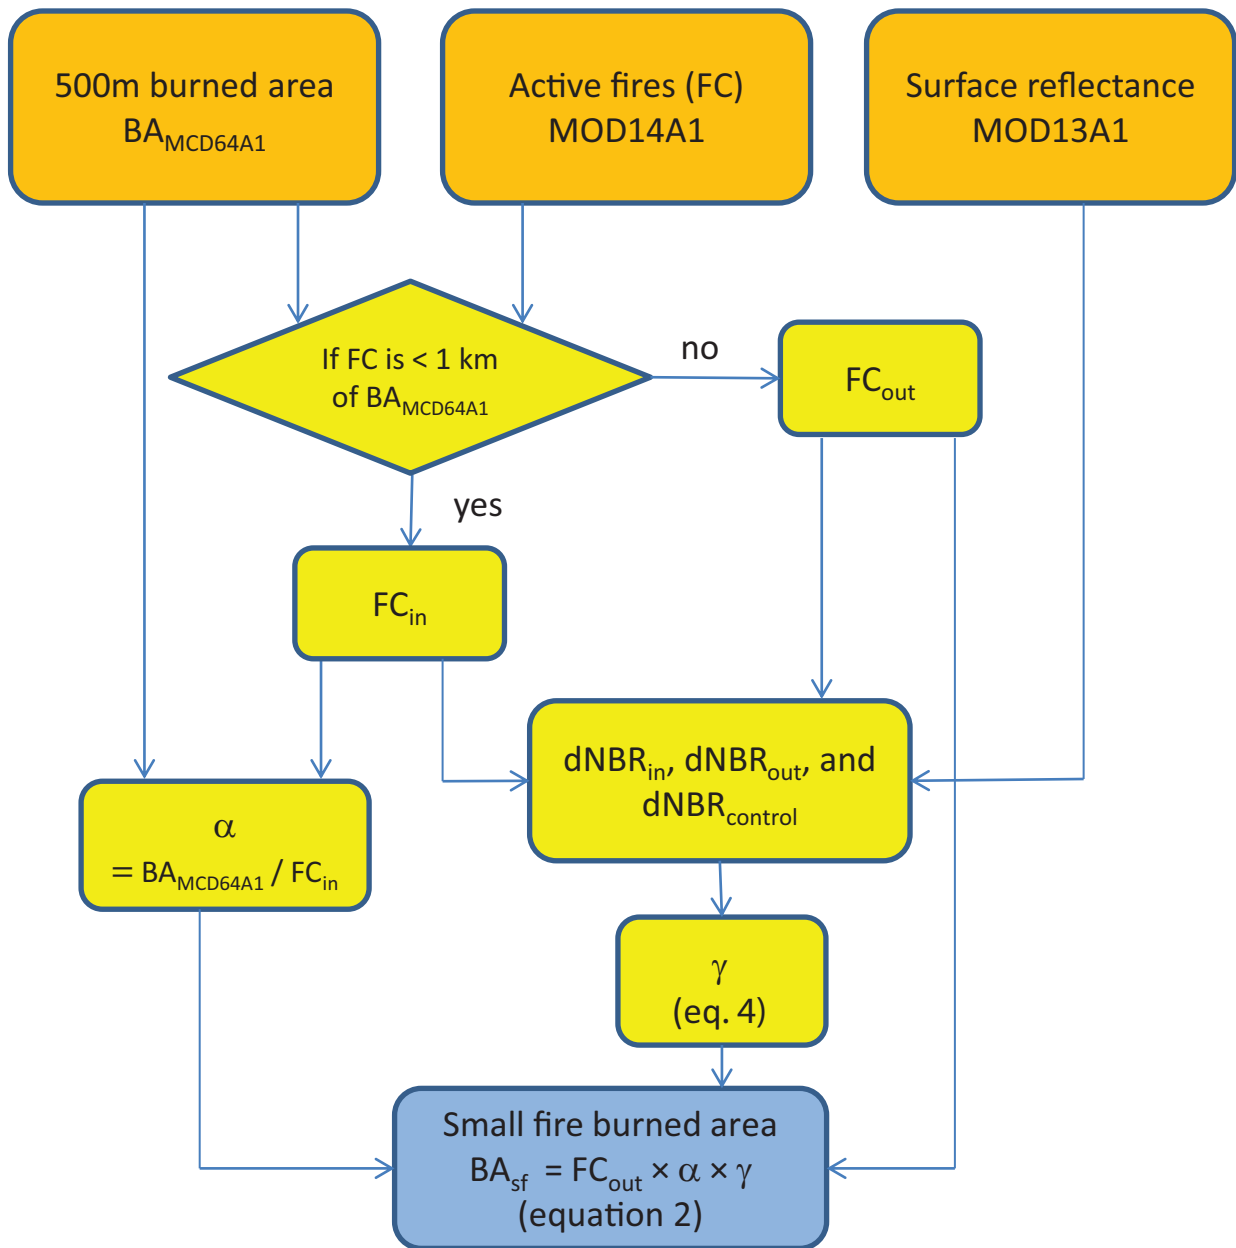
500m burned area
$BA_{MCD64A1}$

Active fires (FC)
MOD14A1

Surface reflectance
MOD13A1

If FC is < 1 km of $BA_{MCD64A1}$

no

$FC_{out}$

yes

$FC_{in}$

$dNBR_{in}$, $dNBR_{out}$, and $dNBR_{control}$

$\alpha$
$= BA_{MCD64A1} / FC_{in}$

$\gamma$
(eq. 4)

Small fire burned area
$BA_{sf} = FC_{out} \times \alpha \times \gamma$
(equation 2)